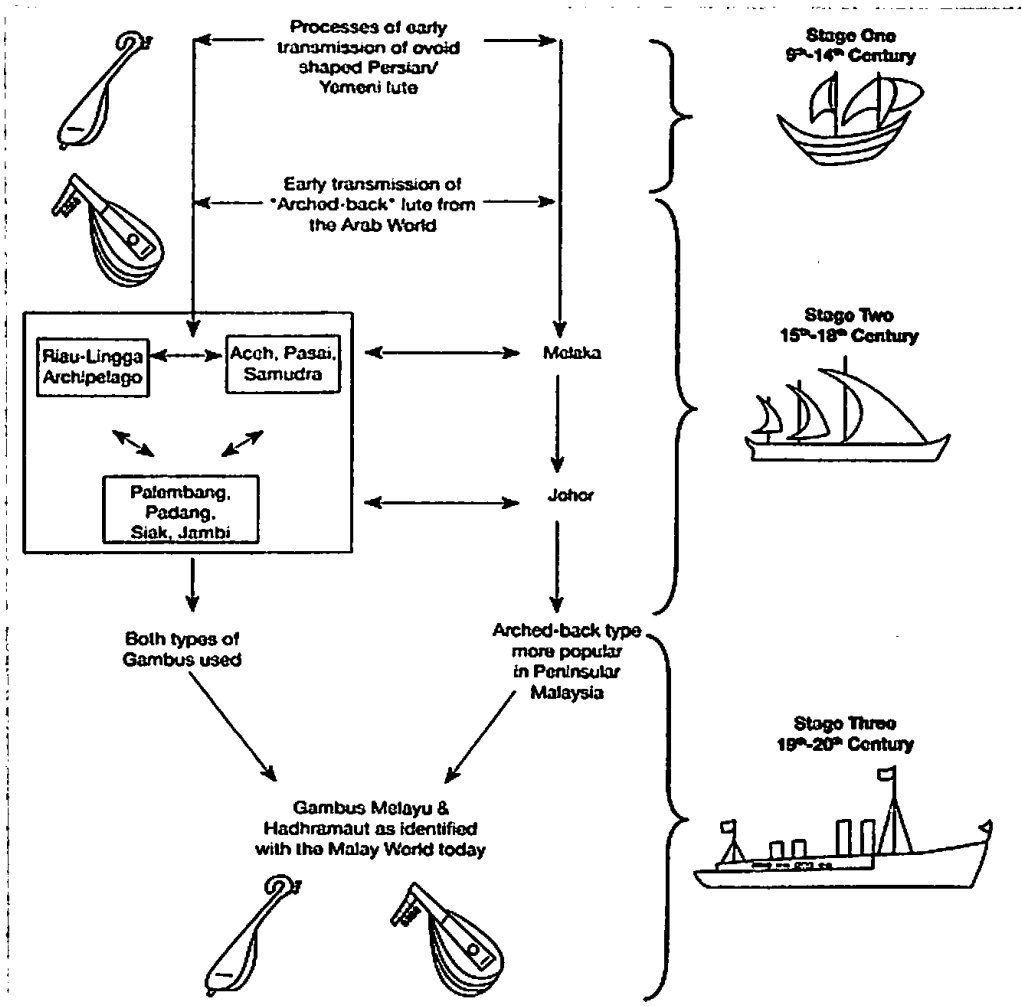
Processes of early transmission of ovoid shaped Persian/ Yemeni lute

Stage One
$9^{th}$-$14^{th}$ Century

Early transmission of "Arched-back" lute from the Arab World

Stage Two
$15^{th}$-$18^{th}$ Century

Riau-Lingga Archipelago

Aceh, Pasai, Samudra

Melaka

Palembang, Padang, Siak, Jambi

Johor

Both types of Gambus used

Arched-back type more popular in Peninsular Malaysia

Stage Three
$19^{th}$-$20^{th}$ Century

Gambus Melayu & Hadhramaut as identified with the Malay World today